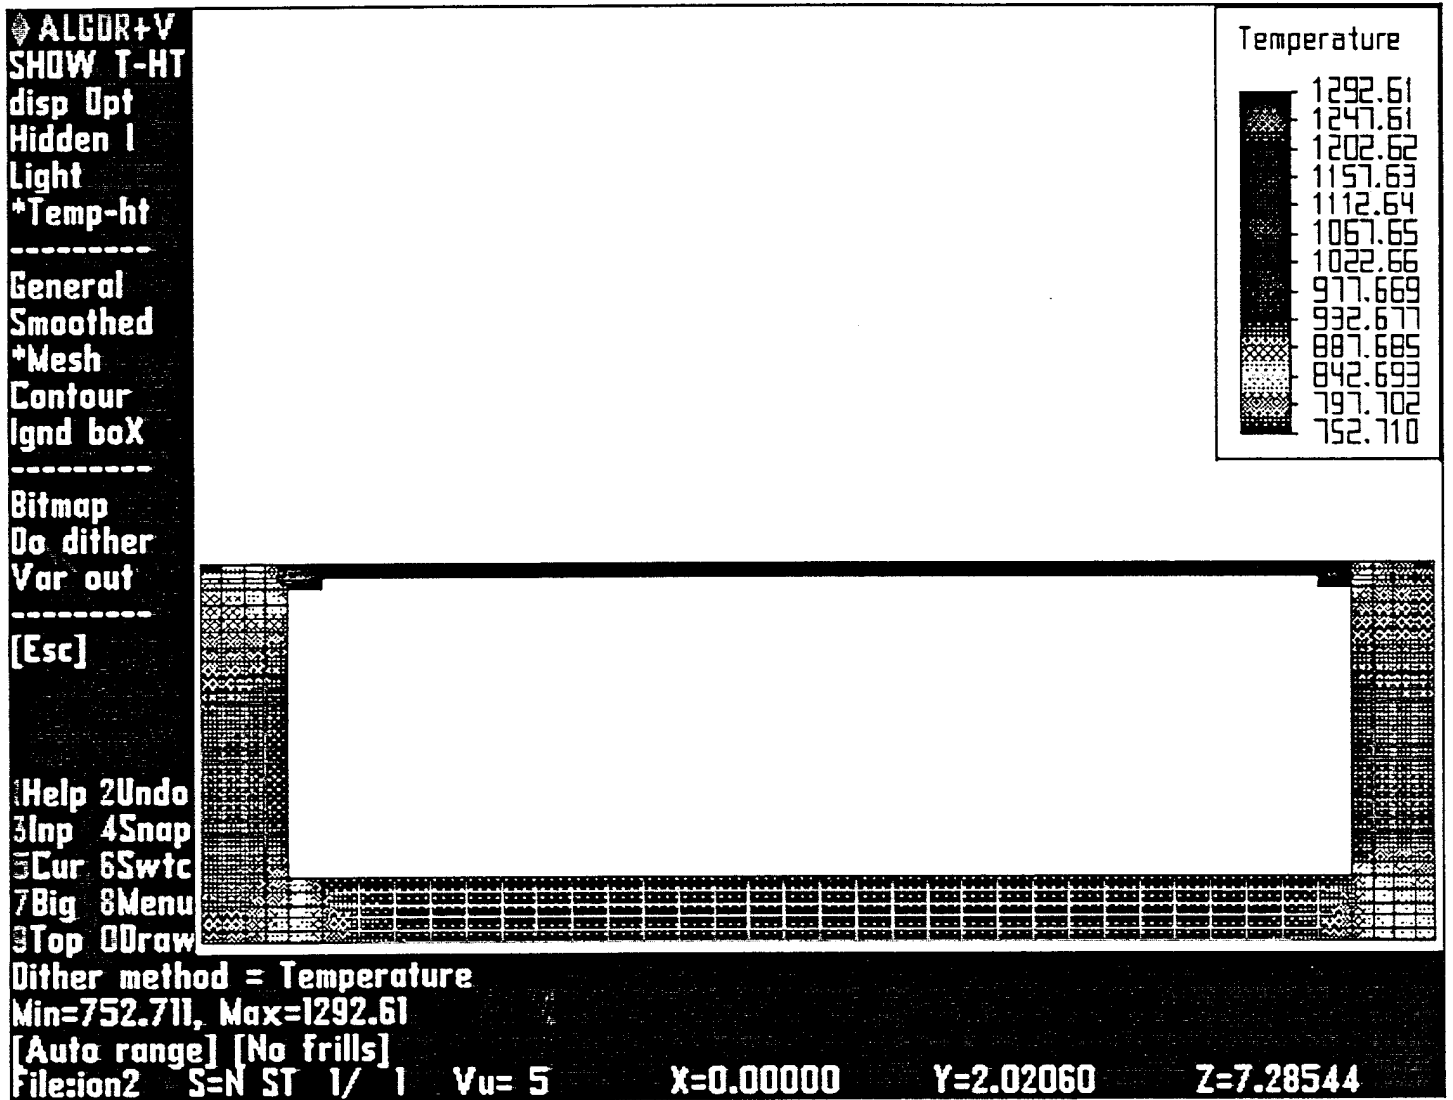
ALGOR+V
SHOW T-HT
disp Opt
Hidden l
Light
*Temp-ht
---------
General
Smoothed
*Mesh
Contour
lgnd boX
---------
Bitmap
Do dither
Var out
---------
[Esc]

1Help 2Undo
3Inp 4Snap
5Cur 6Swtc
7Big 8Menu
9Top 0Draw

Temperature
1292.61
1247.61
1202.62
1157.63
1112.64
1067.65
1022.66
977.669
932.677
887.685
842.693
797.702
752.710

Dither method = Temperature
Min=752.711, Max=1292.61
[Auto range] [No frills]
File:ion2 S=N ST 1/ 1 Vu= 5 X=0.00000 Y=2.02060 Z=7.28544